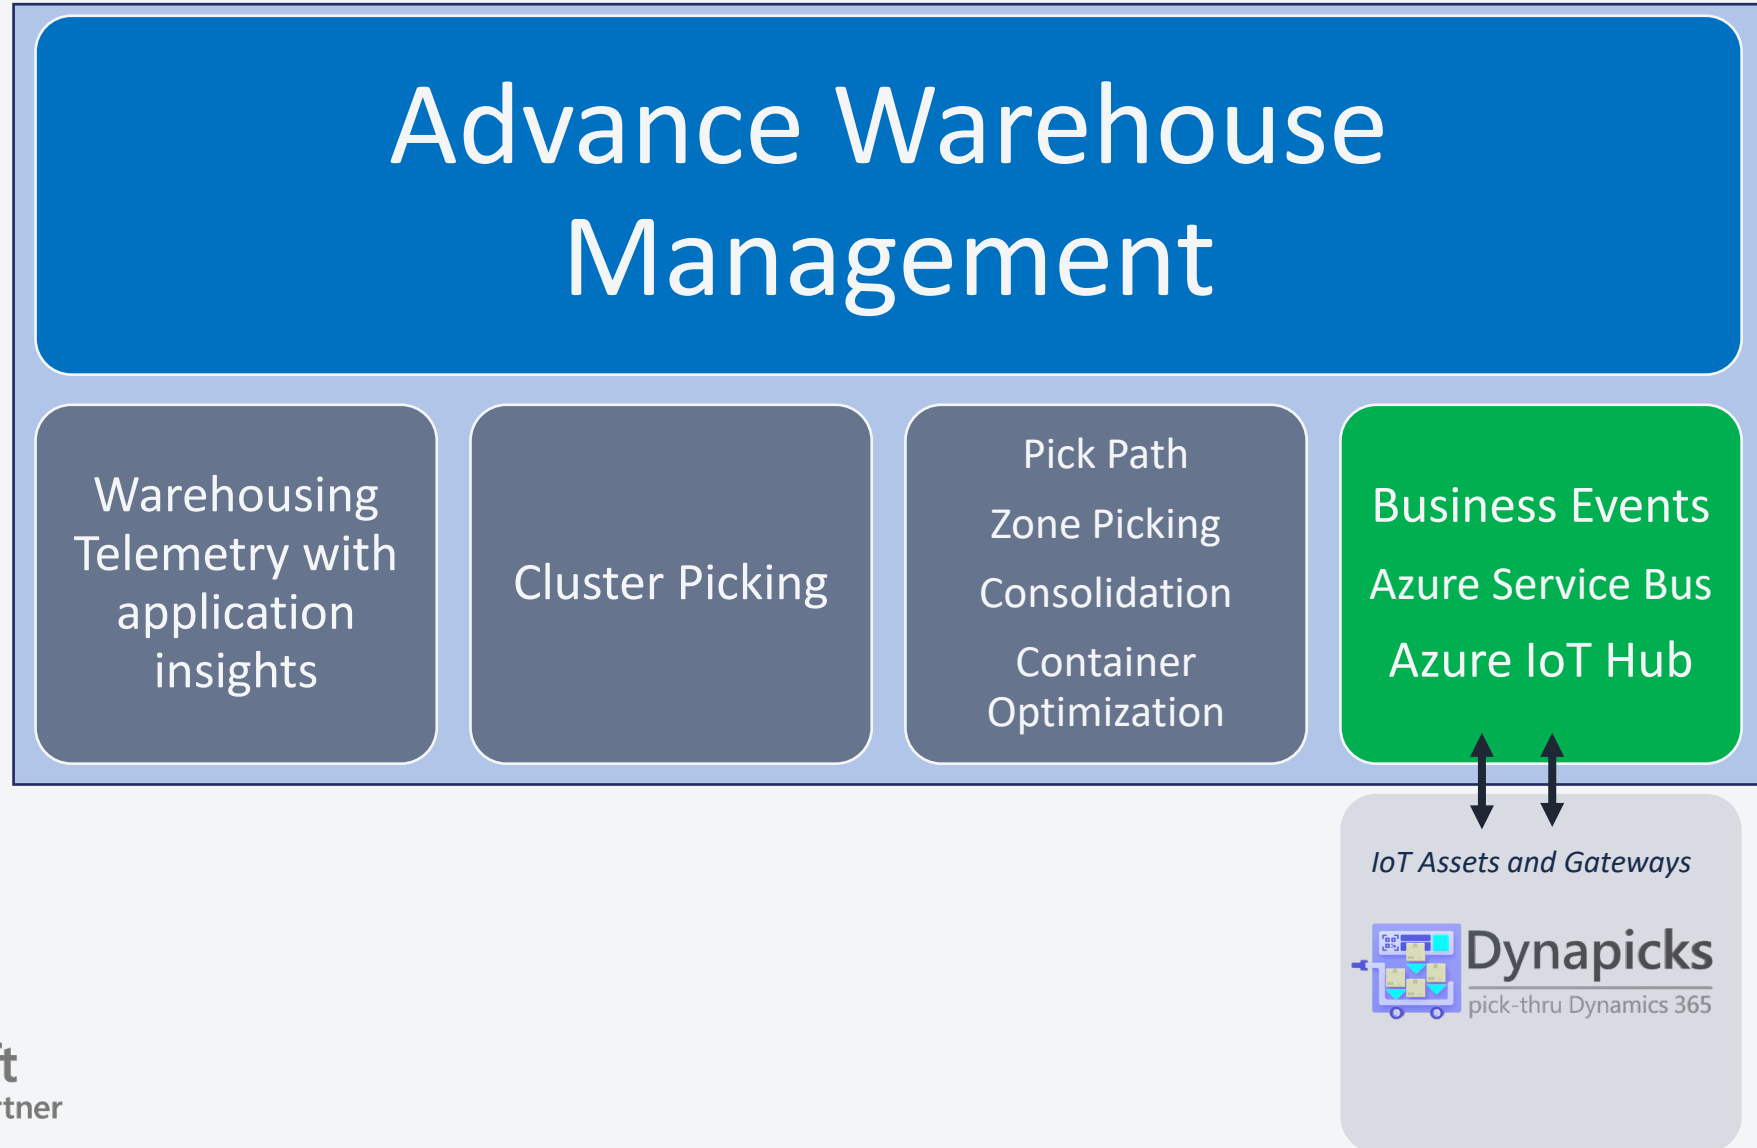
Advance Warehouse Management

Warehousing Telemetry with application insights

Cluster Picking

Pick Path

Zone Picking

Consolidation

Container Optimization

Business Events

Azure Service Bus

Azure IoT Hub

IoT Assets and Gateways

Dynapicks

pick-thru Dynamics 365

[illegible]ft

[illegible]rtner